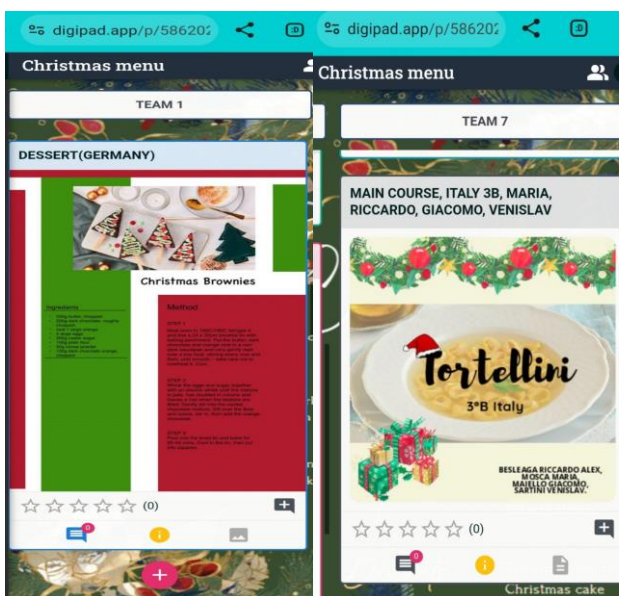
digipad.app/p/58620

Christmas menu

TEAM 1

DESSERT(GERMANY)

Christmas Brownies

Ingredients

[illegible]

Method

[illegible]

(0)

0

digipad.app/p/58620

Christmas menu

TEAM 7

MAIN COURSE, ITALY 3B, MARIA, RICCARDO, GIACOMO, VENISLAV

Tortellini

3°B Italy

BESLEAGA RICCARDO ALEX, MOSCA MARIA, MAIELLO GIACOMO, SARTINI VENISLAV.

(0)

0

Christmas cake